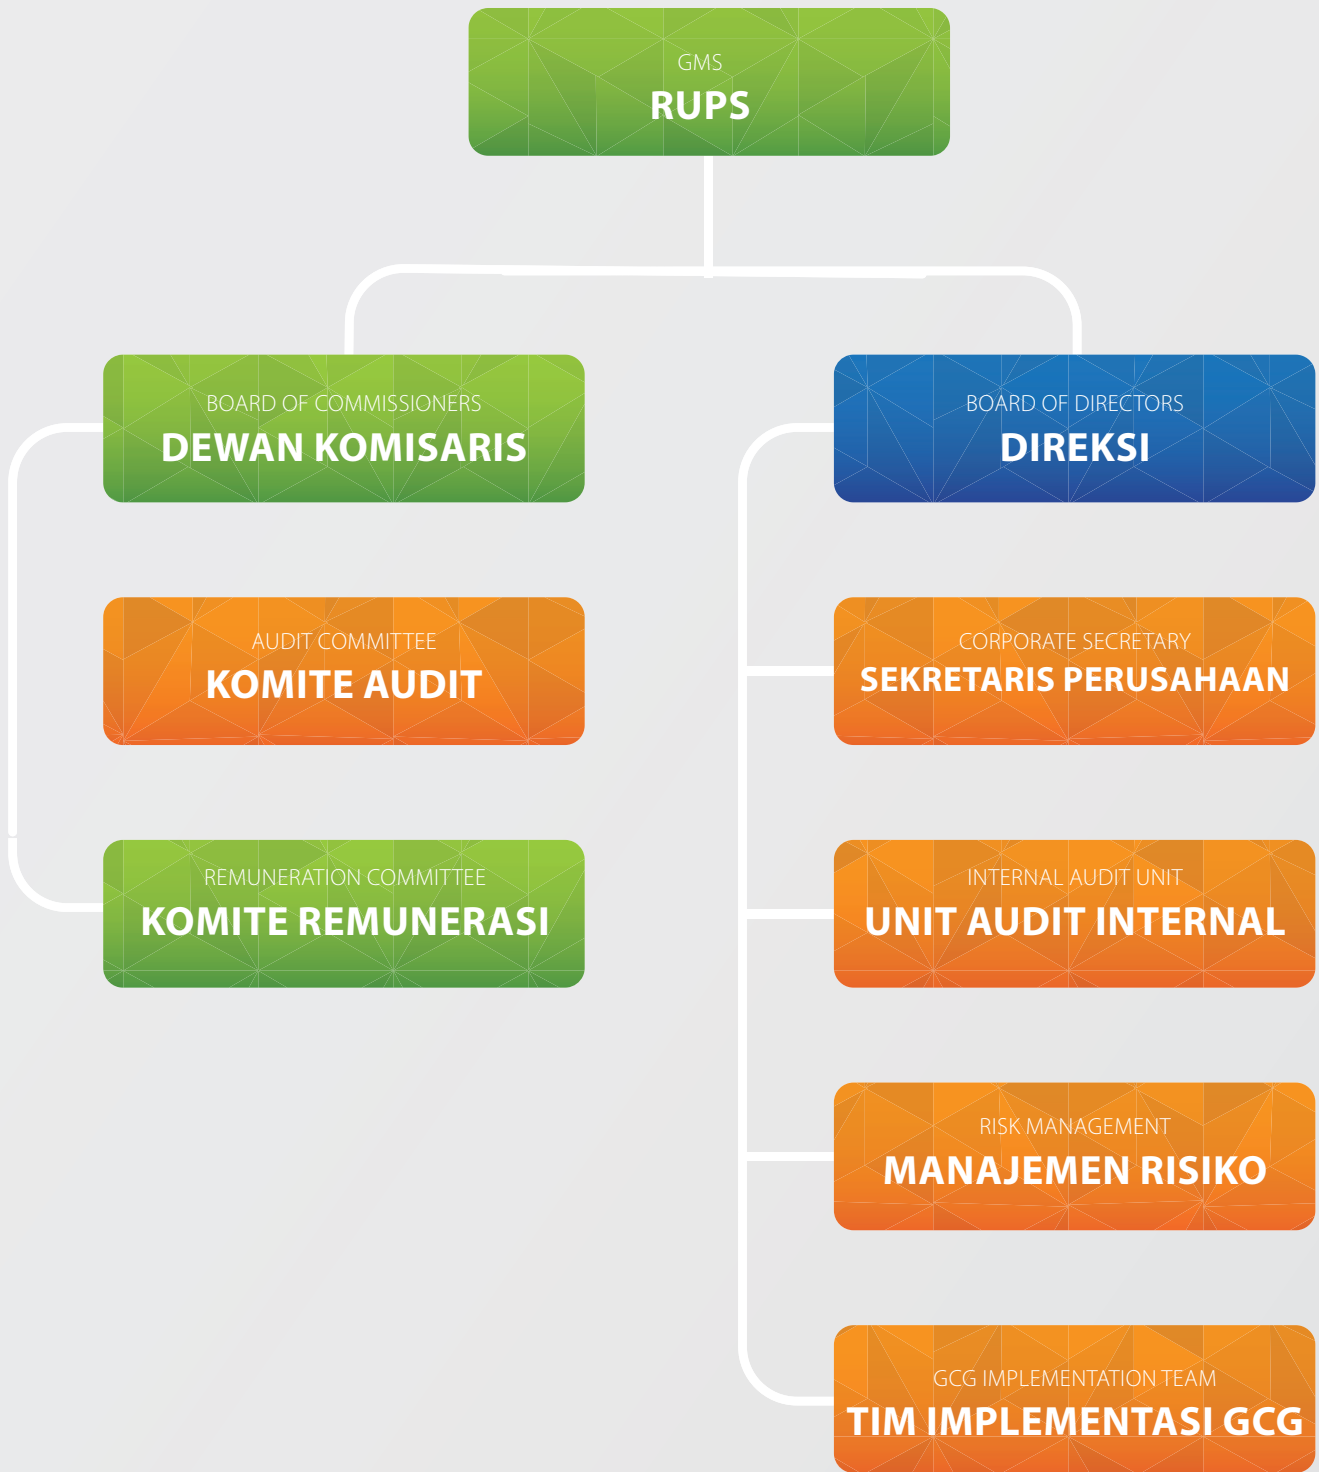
GMS
RUPS

BOARD OF COMMISSIONERS
DEWAN KOMISARIS

BOARD OF DIRECTORS
DIREKSI

AUDIT COMMITTEE
KOMITE AUDIT

CORPORATE SECRETARY
SEKRETARIS PERUSAHAAN

REMUNERATION COMMITTEE
KOMITE REMUNERASI

INTERNAL AUDIT UNIT
UNIT AUDIT INTERNAL

RISK MANAGEMENT
MANAJEMEN RISIKO

GCG IMPLEMENTATION TEAM
TIM IMPLEMENTASI GCG